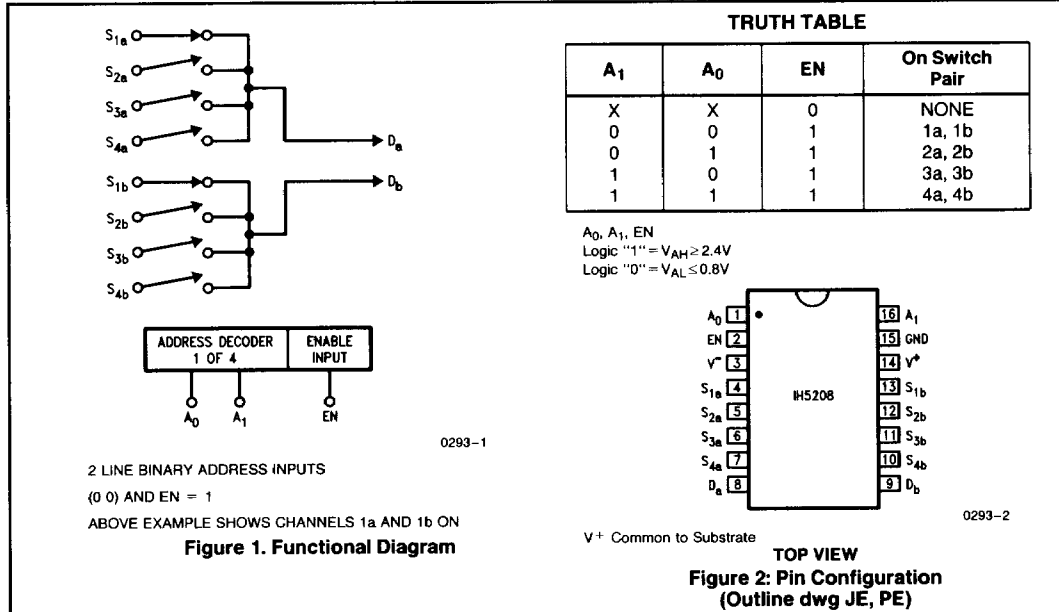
$S_{1a}$
$S_{2a}$
$S_{3a}$
$S_{4a}$
$D_a$
$S_{1b}$
$D_b$
$S_{2b}$
$S_{3b}$
$S_{4b}$

| ADDRESS DECODER 1 OF 4 | ENABLE INPUT |
|---|---|

$A_0$ $A_1$ EN

0293–1

2 LINE BINARY ADDRESS INPUTS

(0 0) AND EN = 1

ABOVE EXAMPLE SHOWS CHANNELS 1a AND 1b ON

**Figure 1. Functional Diagram**

**TRUTH TABLE**

| $A_1$ | $A_0$ | EN | On Switch Pair |
|---|---|---|---|
| X | X | 0 | NONE |
| 0 | 0 | 1 | 1a, 1b |
| 0 | 1 | 1 | 2a, 2b |
| 1 | 0 | 1 | 3a, 3b |
| 1 | 1 | 1 | 4a, 4b |

$A_0$, $A_1$, EN
Logic "1" = $V_{AH} \geq 2.4V$
Logic "0" = $V_{AL} \leq 0.8V$

$A_0$ 1
EN 2
$V^-$ 3
$S_{1a}$ 4
$S_{2a}$ 5
$S_{3a}$ 6
$S_{4a}$ 7
$D_a$ 8
IH5208
16 $A_1$
15 GND
14 $V^+$
13 $S_{1b}$
12 $S_{2b}$
11 $S_{3b}$
10 $S_{4b}$
9 $D_b$

0293–2

$V^+$ Common to Substrate

**TOP VIEW**

**Figure 2: Pin Configuration (Outline dwg JE, PE)**